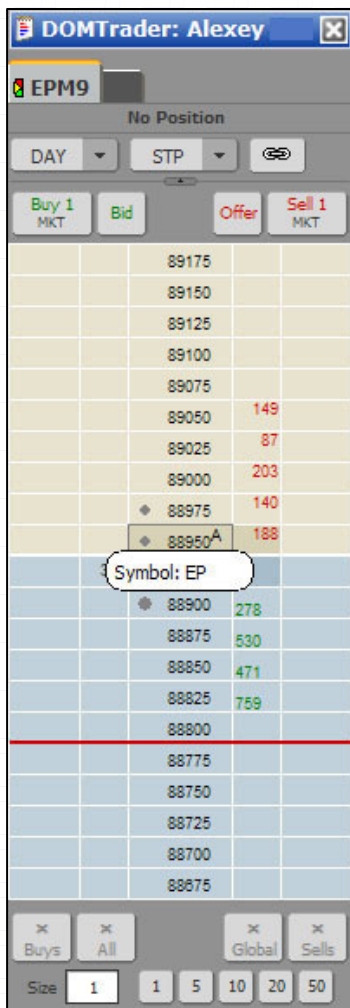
DOMTrader: Alexey

EPM9

No Position

DAY STP

Buy 1 MKT | Bid | Offer | Sell 1 MKT

| Price | Offer |
|---|---|
| 89175 | |
| 89150 | |
| 89125 | |
| 89100 | |
| 89075 | |
| 89050 | 149 |
| 89025 | 87 |
| 89000 | 203 |
| 88975 | 140 |
| 88950 A | 188 |

Symbol: EP

| Price | Bid |
|---|---|
| 88900 | 278 |
| 88875 | 530 |
| 88850 | 471 |
| 88825 | 759 |
| 88800 | |
| 88775 | |
| 88750 | |
| 88725 | |
| 88700 | |
| 88675 | |

Buys All Global Sells

Size 1 1 5 10 20 50